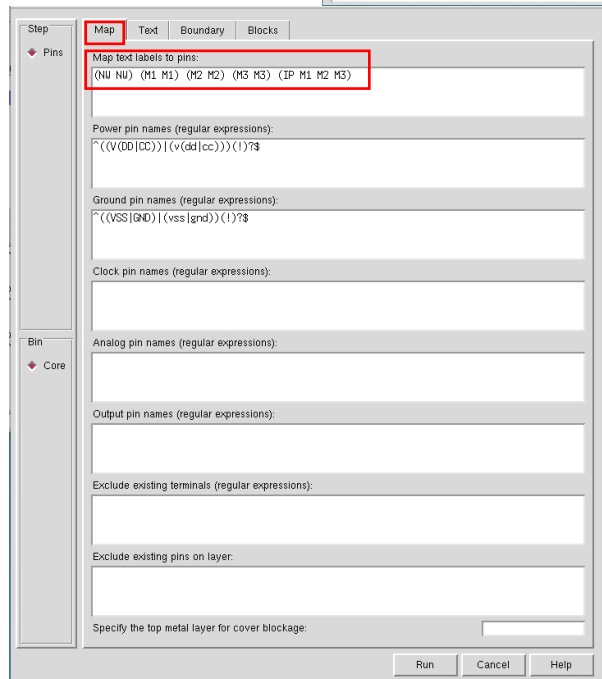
Step

Pins

Bin

Core

Map | Text | Boundary | Blocks

Map text labels to pins:

(NW NW) (M1 M1) (M2 M2) (M3 M3) (IP M1 M2 M3)

Power pin names (regular expressions):

^((V(DD|CC))|(v(dd|cc)))(!)?$

Ground pin names (regular expressions):

^((VSS|GND)|(vss|gnd))(!)?$

Clock pin names (regular expressions):

Analog pin names (regular expressions):

Output pin names (regular expressions):

Exclude existing terminals (regular expressions):

Exclude existing pins on layer:

Specify the top metal layer for cover blockage:

Run | Cancel | Help